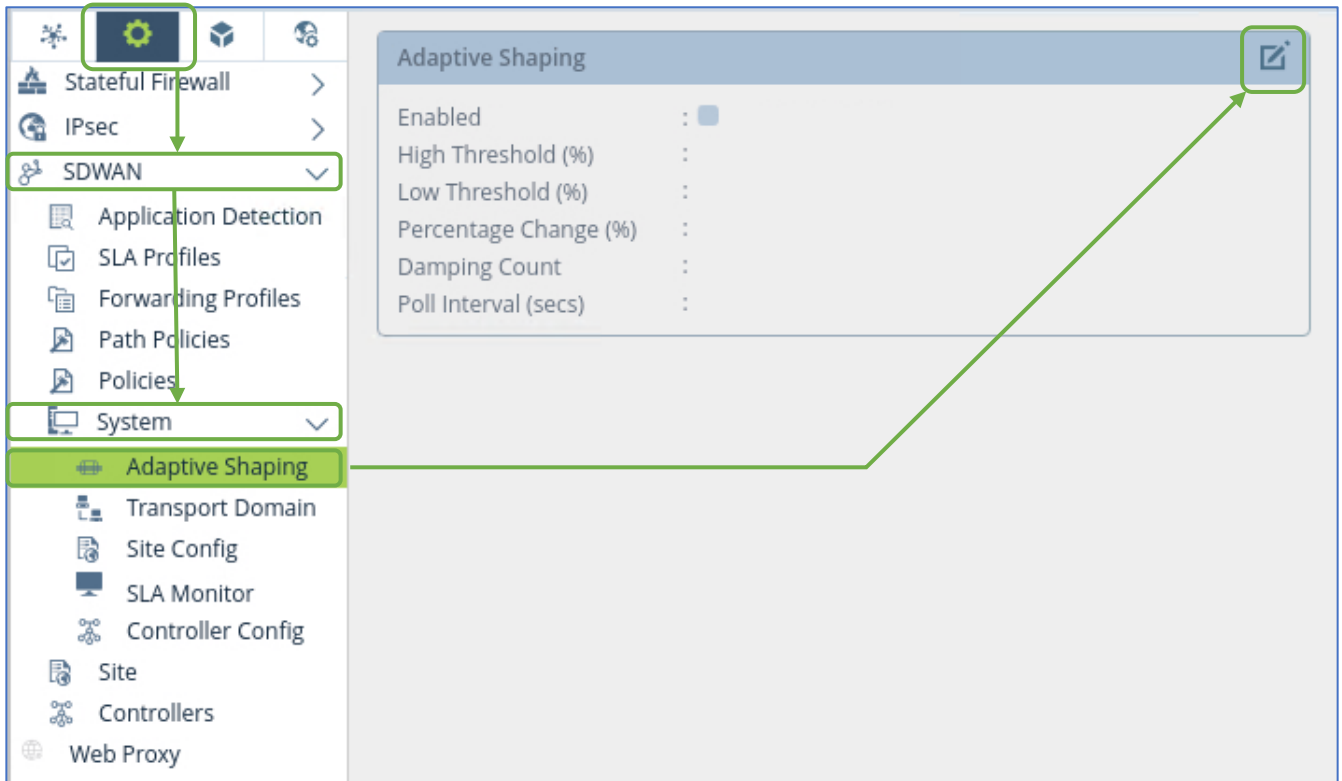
Stateful Firewall
IPsec
SDWAN
Application Detection
SLA Profiles
Forwarding Profiles
Path Policies
Policies
System
Adaptive Shaping
Transport Domain
Site Config
SLA Monitor
Controller Config
Site
Controllers
Web Proxy

Adaptive Shaping

Enabled :
High Threshold (%) :
Low Threshold (%) :
Percentage Change (%) :
Damping Count :
Poll Interval (secs) :